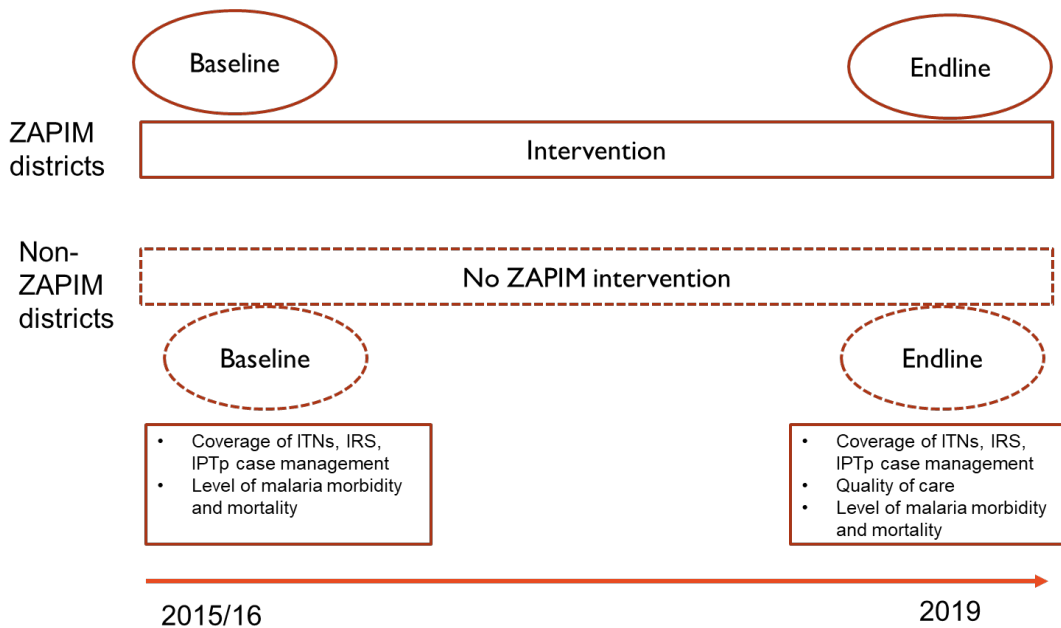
Baseline

Endline

ZAPIM districts

Intervention

Non-ZAPIM districts

No ZAPIM intervention

Baseline

Endline

- Coverage of ITNs, IRS, IPTp case management
- Level of malaria morbidity and mortality

- Coverage of ITNs, IRS, IPTp case management
- Quality of care
- Level of malaria morbidity and mortality

2015/16

2019